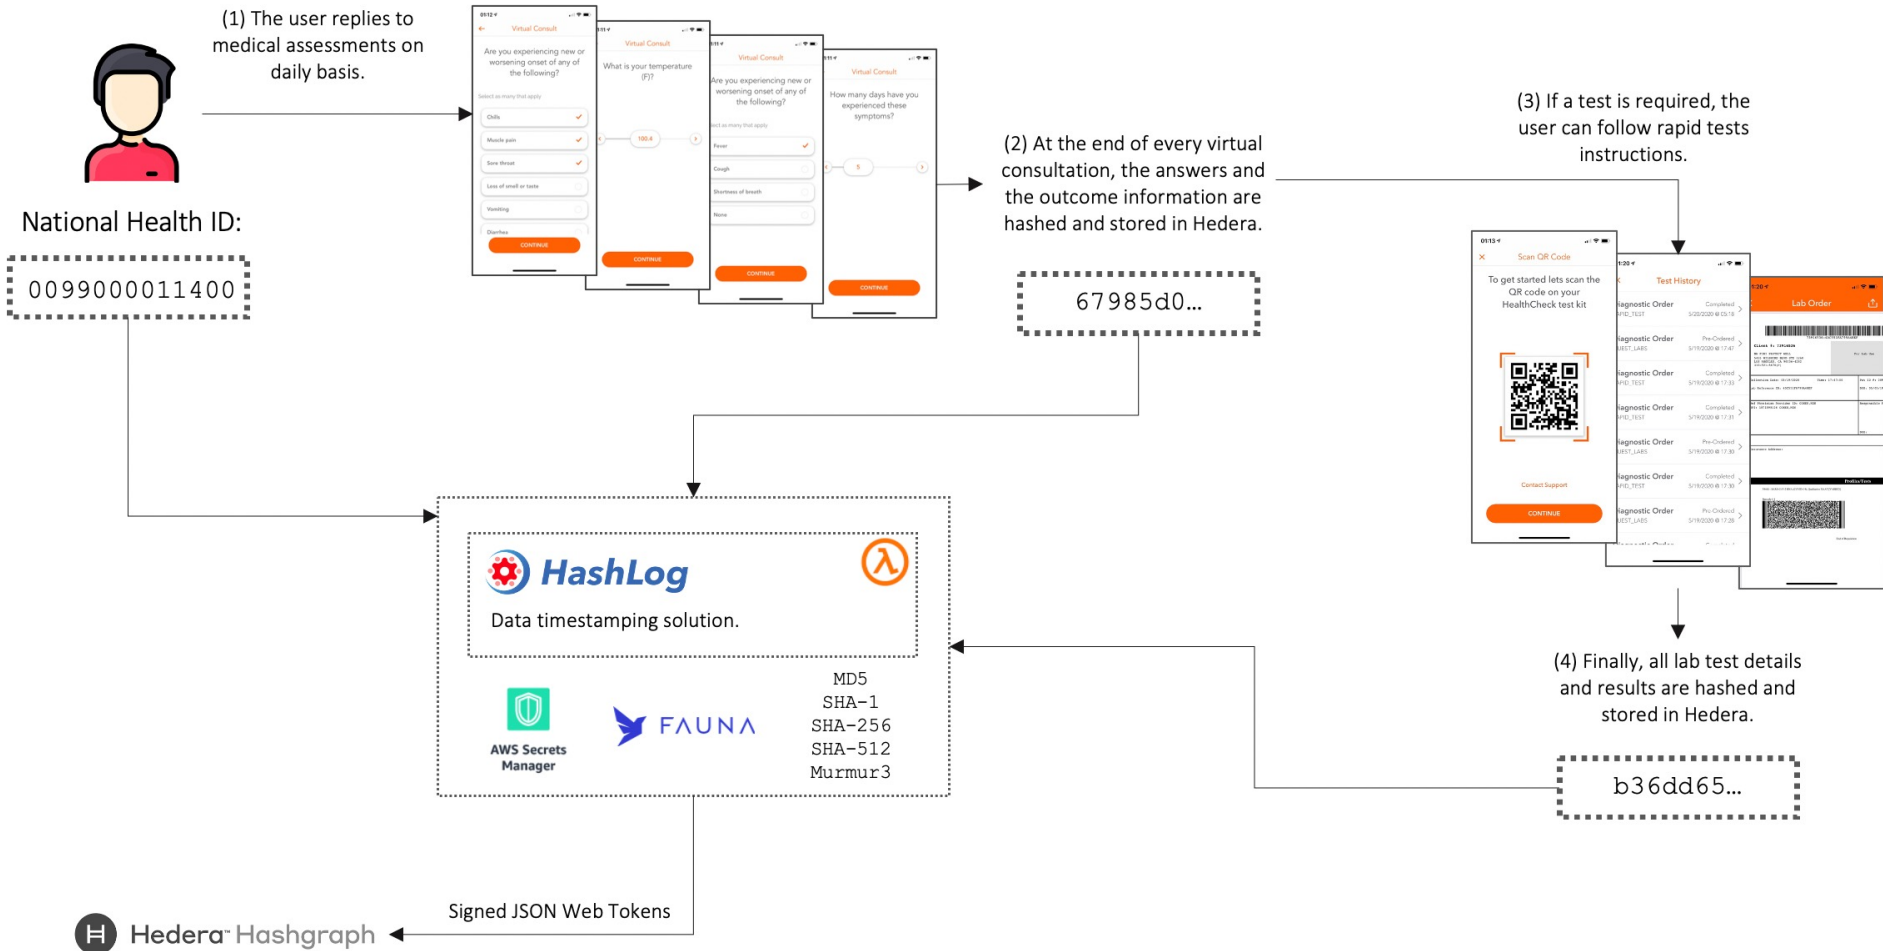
(1) The user replies to medical assessments on daily basis.

National Health ID:

0099000011400

Virtual Consult
Are you experiencing new or worsening onset of any of the following?
Select as many that apply
Chills
Muscle pain
Sore throat
Loss of smell or taste
Vomiting
Diarrhea
CONTINUE

Virtual Consult
What is your temperature (F)?
100.4
CONTINUE

Virtual Consult
Are you experiencing new or worsening onset of any of the following?
Select as many that apply
Fever
Cough
Shortness of breath
None
CONTINUE

Virtual Consult
How many days have you experienced these symptoms?
5
CONTINUE

(2) At the end of every virtual consultation, the answers and the outcome information are hashed and stored in Hedera.

67985d0...

(3) If a test is required, the user can follow rapid tests instructions.

Scan QR Code
To get started lets scan the QR code on your HealthCheck test kit
Contact Support
CONTINUE

Test History
iagnostic Order Completed
iagnostic Order Pre-Ordered
iagnostic Order Completed
iagnostic Order Completed
iagnostic Order Pre-Ordered
iagnostic Order Completed
iagnostic Order Pre-Ordered

Lab Order

(4) Finally, all lab test details and results are hashed and stored in Hedera.

b36dd65...

HashLog
Data timestamping solution.

AWS Secrets Manager

FAUNA

MD5
SHA-1
SHA-256
SHA-512
Murmur3

Signed JSON Web Tokens

Hedera Hashgraph